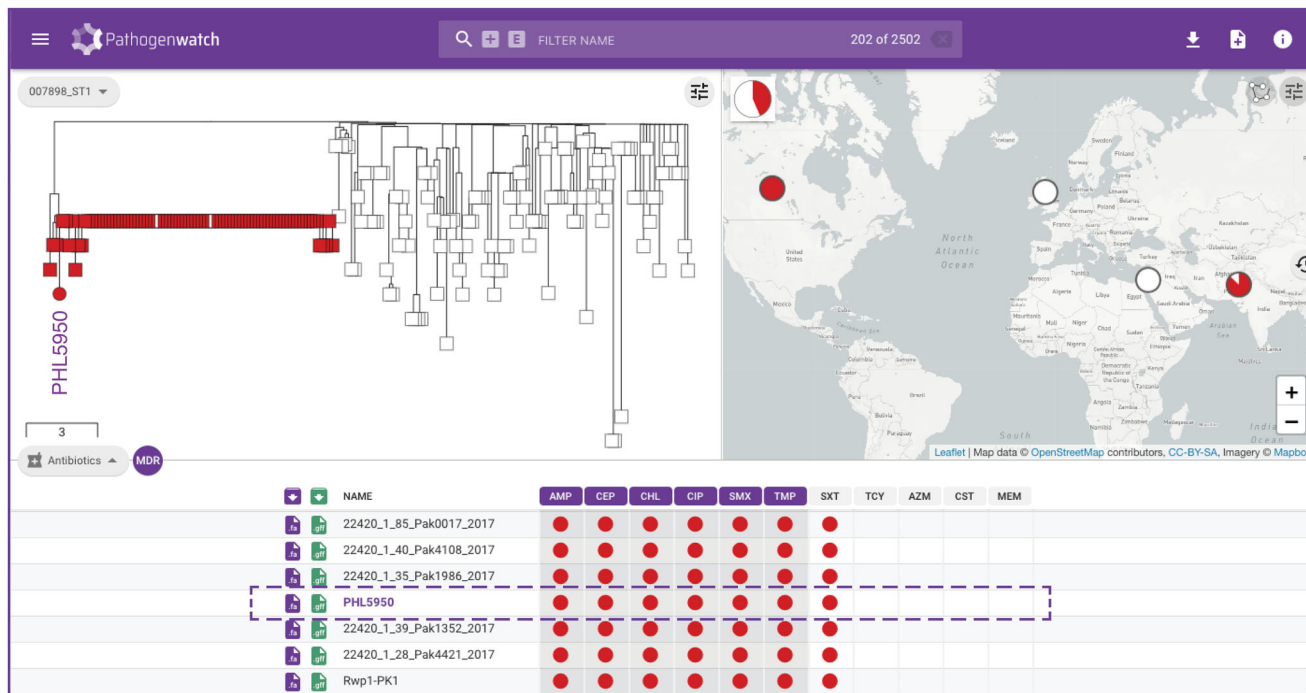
Pathogenwatch

FILTER NAME

202 of 2502

007898_ST1

PHL5950

3

North Atlantic Ocean

United States

Mexico

Sweden

Finland

United Kingdom

Poland

Ukraine

France

Spain

Italy

Turkey

Tunisia

Algeria

Libya

Egypt

Iran

Iraq

Saudi Arabia

Afghanistan

Nepal

India

Arabian Sea

Mali

Niger

Chad

Sudan

Ethiopia

Nigeria

Democratic Republic of the Congo

Kenya

Tanzania

Angola

Zambia

Namibia

Madagascar

Peru

Brazil

Bolivia

Paraguay

Venezuela

Colombia

Ecuador

South

India Ocean

Leaflet | Map data © OpenStreetMap contributors, CC-BY-SA, Imagery © Mapbo

Antibiotics

MDR

| | | NAME | AMP | CEP | CHL | CIP | SMX | TMP | SXT | TCY | AZM | CST | MEM |
|---|---|---|---|---|---|---|---|---|---|---|---|---|---|
| .fa | .gff | 22420_1_85_Pak0017_2017 | ● | ● | ● | ● | ● | ● | ● | | | | |
| .fa | .gff | 22420_1_40_Pak4108_2017 | ● | ● | ● | ● | ● | ● | ● | | | | |
| .fa | .gff | 22420_1_35_Pak1986_2017 | ● | ● | ● | ● | ● | ● | ● | | | | |
| .fa | .gff | PHL5950 | ● | ● | ● | ● | ● | ● | ● | | | | |
| .fa | .gff | 22420_1_39_Pak1352_2017 | ● | ● | ● | ● | ● | ● | ● | | | | |
| .fa | .gff | 22420_1_28_Pak4421_2017 | ● | ● | ● | ● | ● | ● | ● | | | | |
| .fa | .gff | Rwp1-PK1 | ● | ● | ● | ● | ● | ● | ● | | | | |